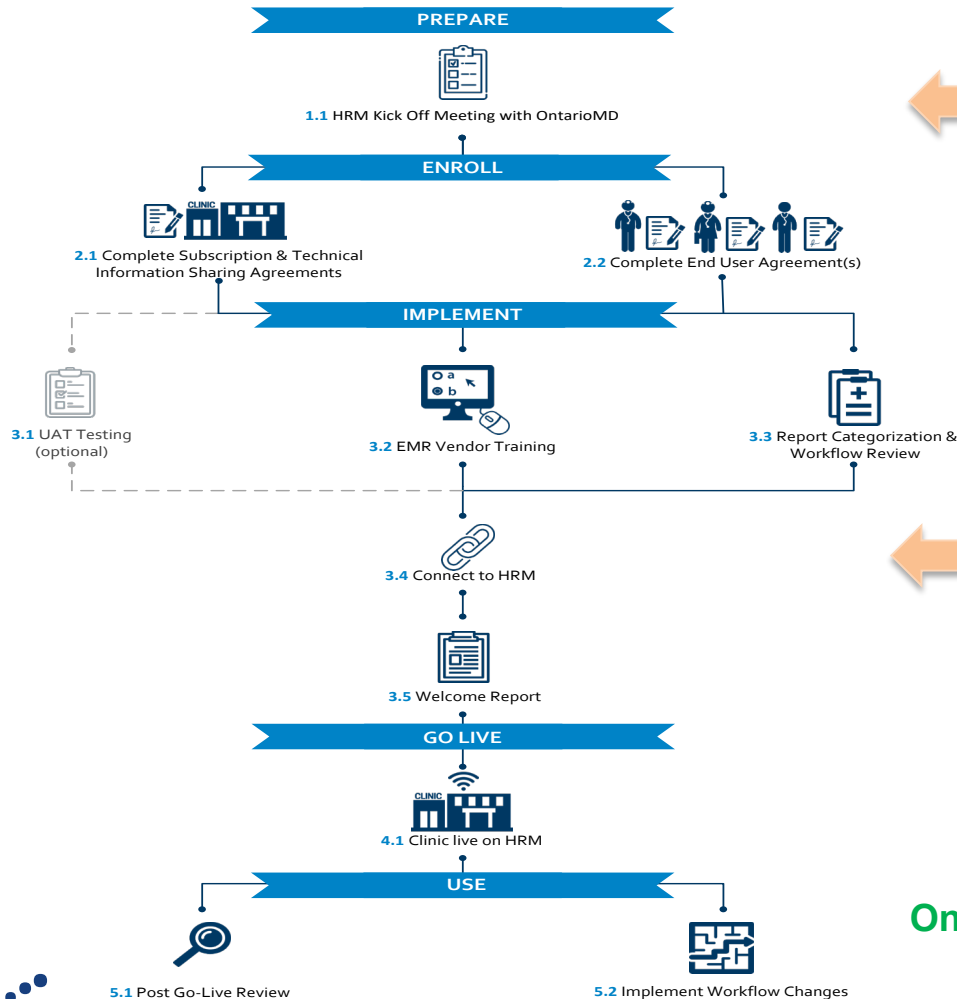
PREPARE

1.1 HRM Kick Off Meeting with OntarioMD

ENROLL

CLINIC

2.1 Complete Subscription & Technical Information Sharing Agreements

2.2 Complete End User Agreement(s)

IMPLEMENT

3.1 UAT Testing (optional)

a
b

3.2 EMR Vendor Training

3.3 Report Categorization & Workflow Review

3.4 Connect to HRM

3.5 Welcome Report

GO LIVE

CLINIC

4.1 Clinic live on HRM

USE

On

5.1 Post Go-Live Review

5.2 Implement Workflow Changes